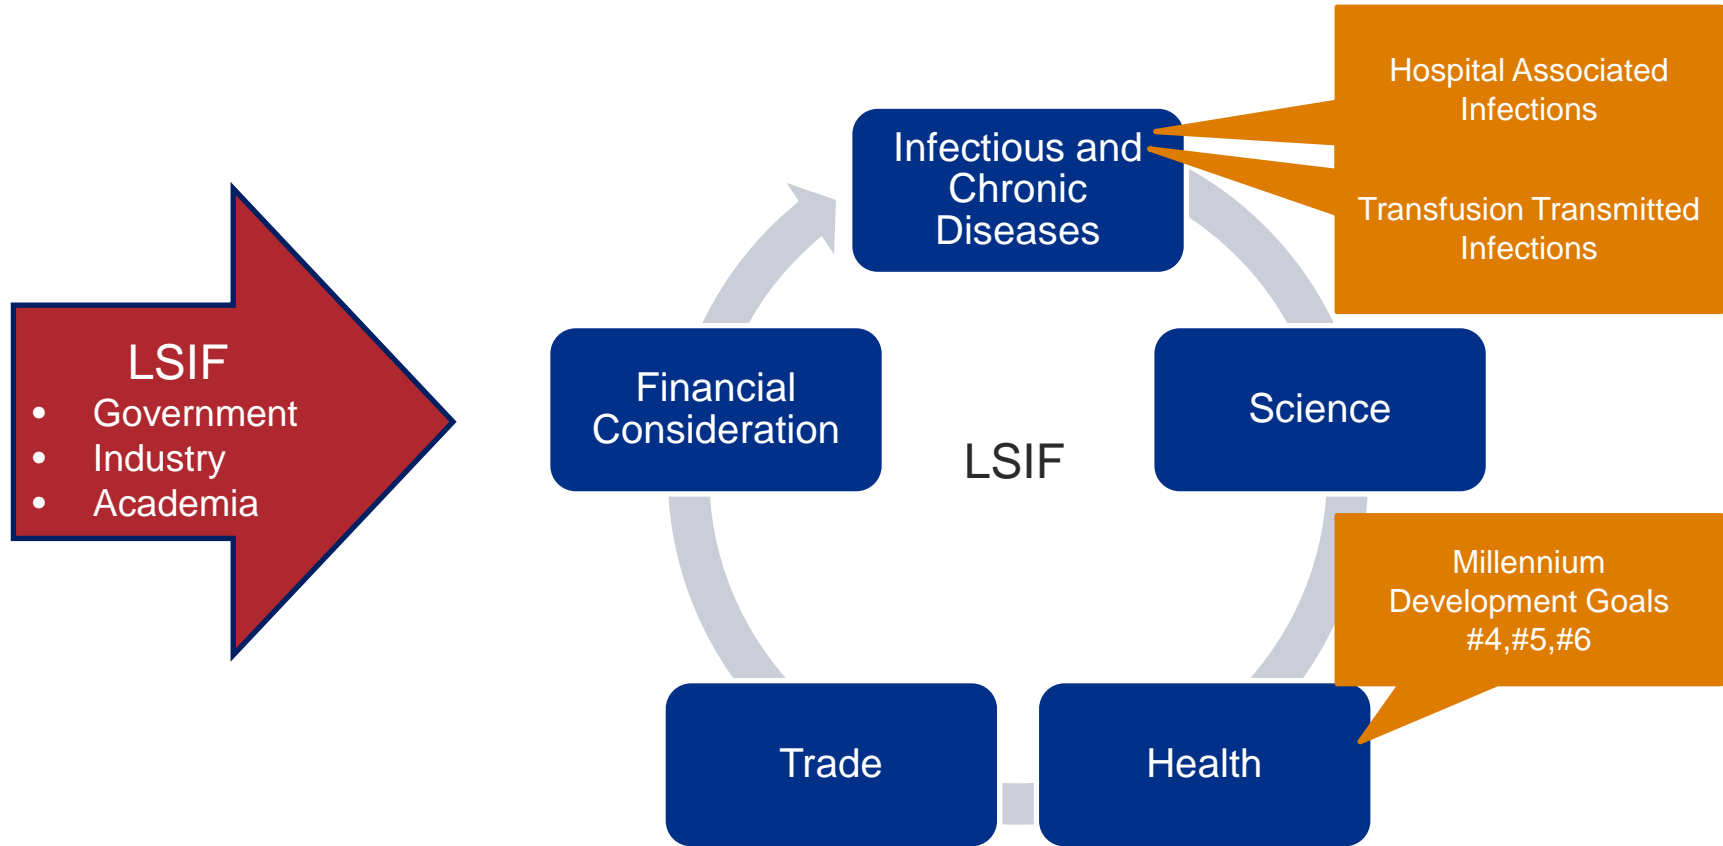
LSIF
• Government
• Industry
• Academia

Infectious and Chronic Diseases

Hospital Associated Infections

Transfusion Transmitted Infections

Financial Consideration

LSIF

Science

Millennium Development Goals #4,#5,#6

Trade

Health